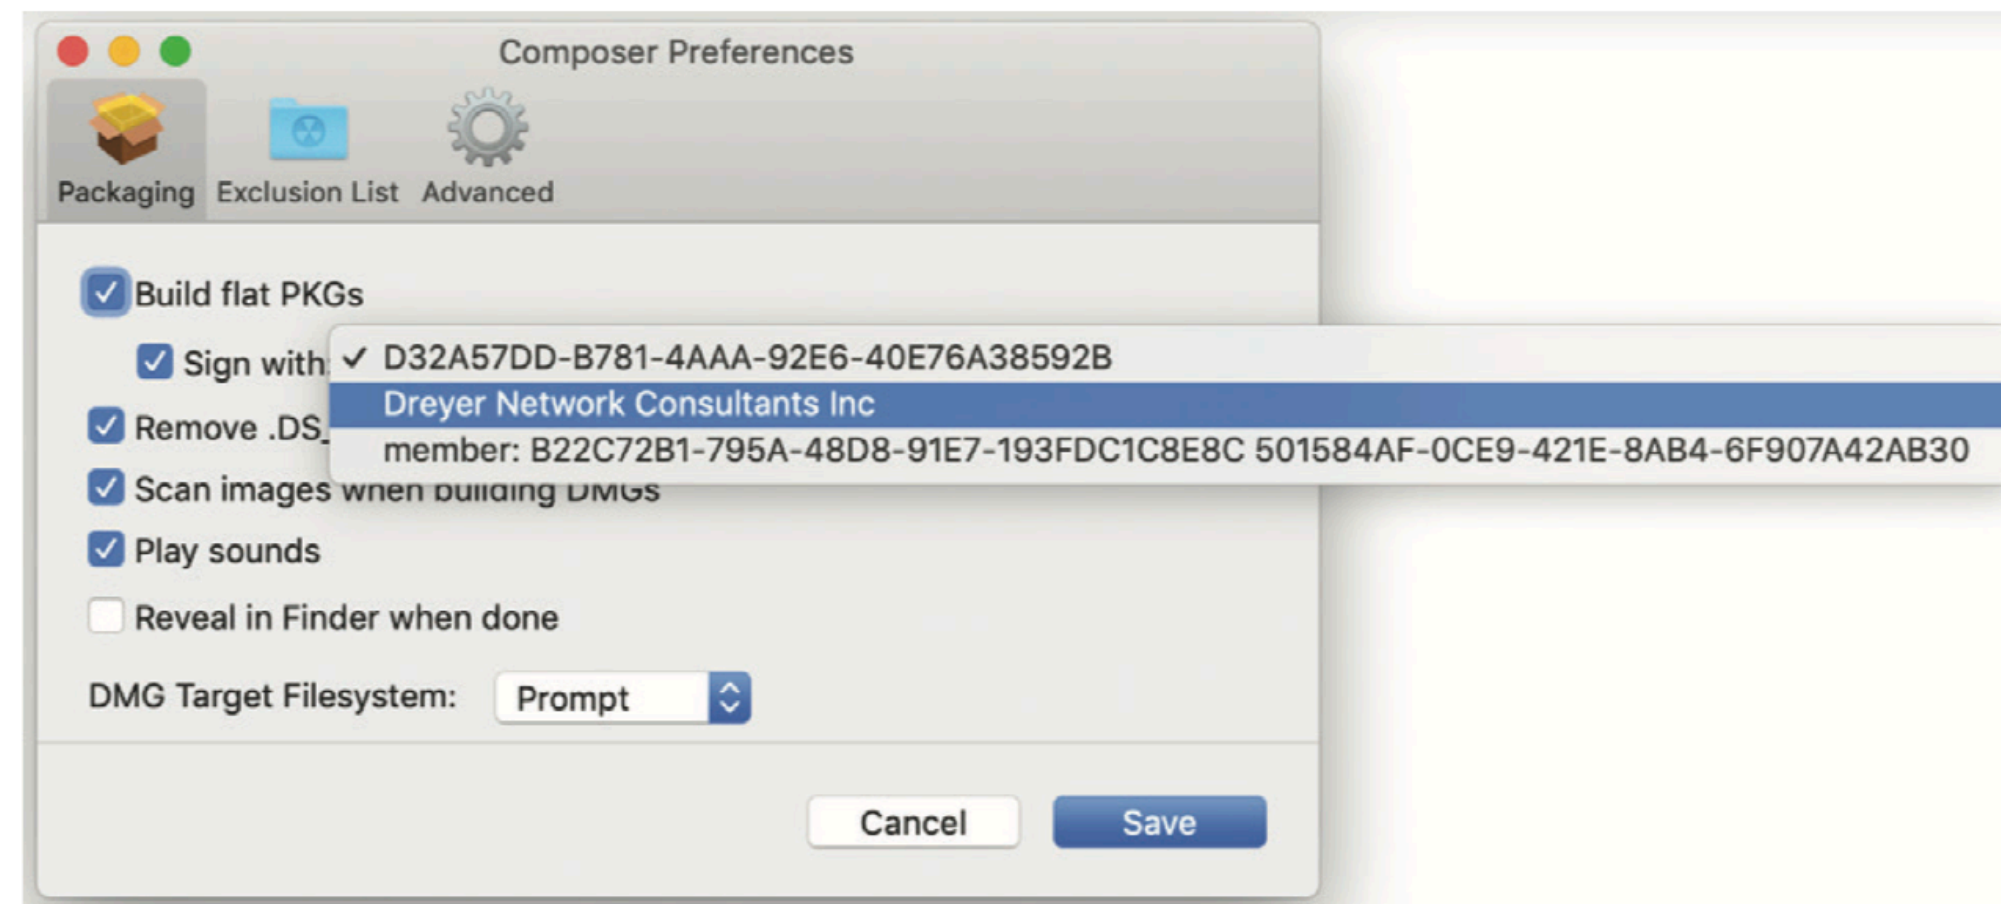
Composer Preferences

Packaging Exclusion List Advanced

Build flat PKGs

Sign with: ✓ D32A57DD-B781-4AAA-92E6-40E76A38592B

Dreyer Network Consultants Inc

member: B22C72B1-795A-48D8-91E7-193FDC1C8E8C 501584AF-0CE9-421E-8AB4-6F907A42AB30

Remove .DS_

Scan images when building DMGs

Play sounds

Reveal in Finder when done

DMG Target Filesystem: Prompt

Cancel Save